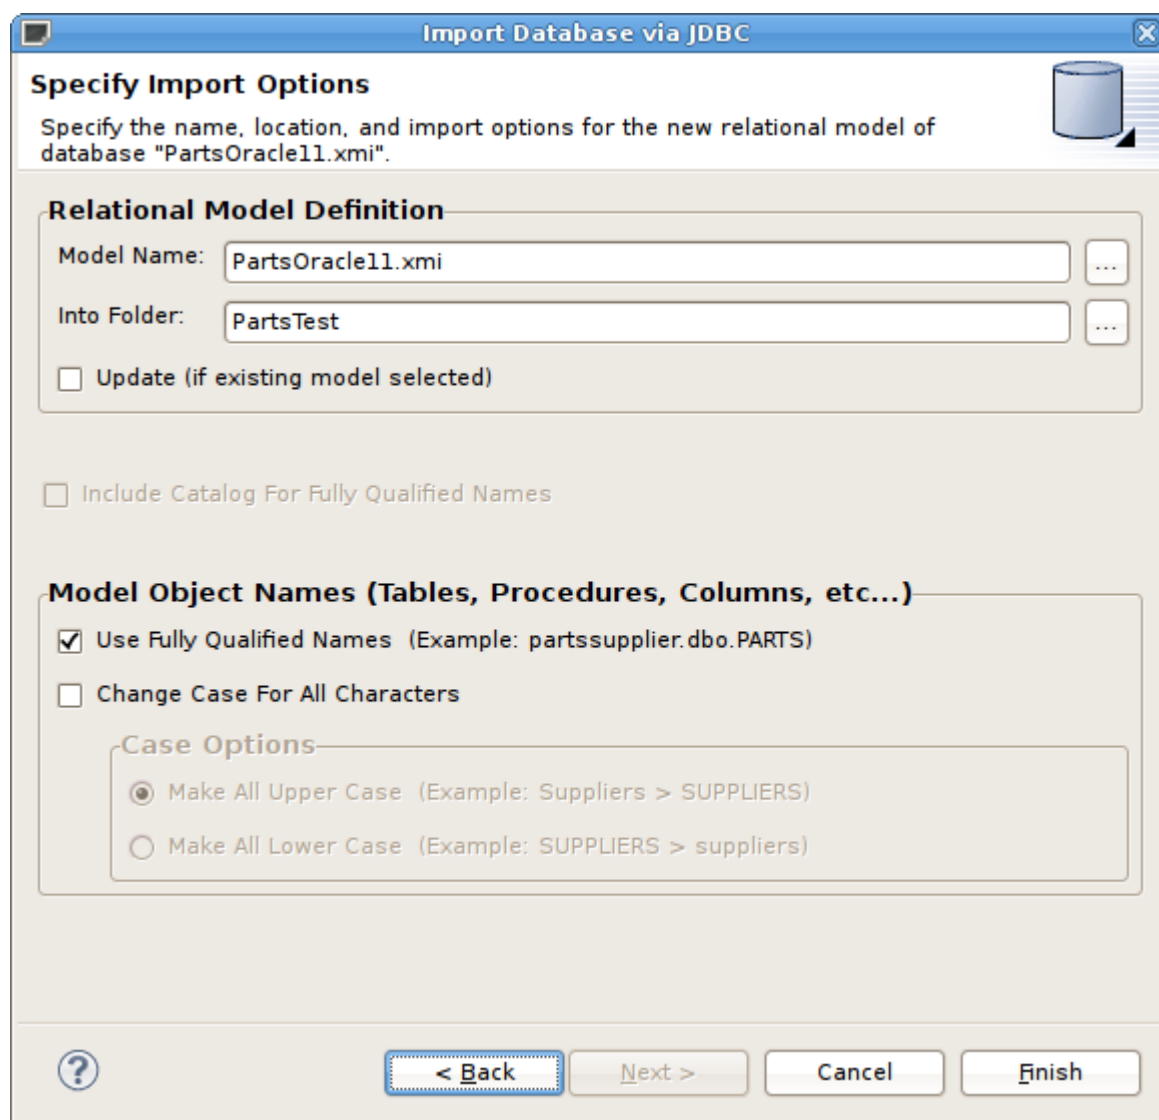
Import Database via JDBC

Specify Import Options

Specify the name, location, and import options for the new relational model of database "PartsOracle11.xmi".

Relational Model Definition

Model Name: PartsOracle11.xmi ...

Into Folder: PartsTest ...

Update (if existing model selected)

Include Catalog For Fully Qualified Names

Model Object Names (Tables, Procedures, Columns, etc...)

Use Fully Qualified Names (Example: partssupplier.dbo.PARTS)

Change Case For All Characters

Case Options

Make All Upper Case (Example: Suppliers > SUPPLIERS)

Make All Lower Case (Example: SUPPLIERS > suppliers)

?

< Back Next > Cancel Finish